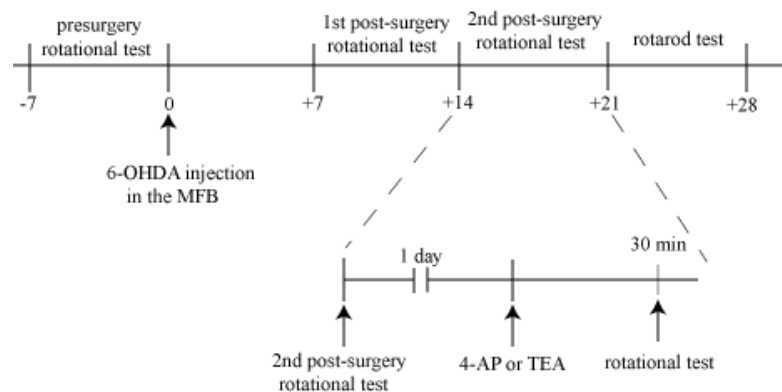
presurgery rotational test

1st post-surgery rotational test

2nd post-surgery rotational test

rotarod test

-7

0

+7

+14

+21

+28

6-OHDA injection in the MFB

1 day

30 min

2nd post-surgery rotational test

4-AP or TEA

rotational test